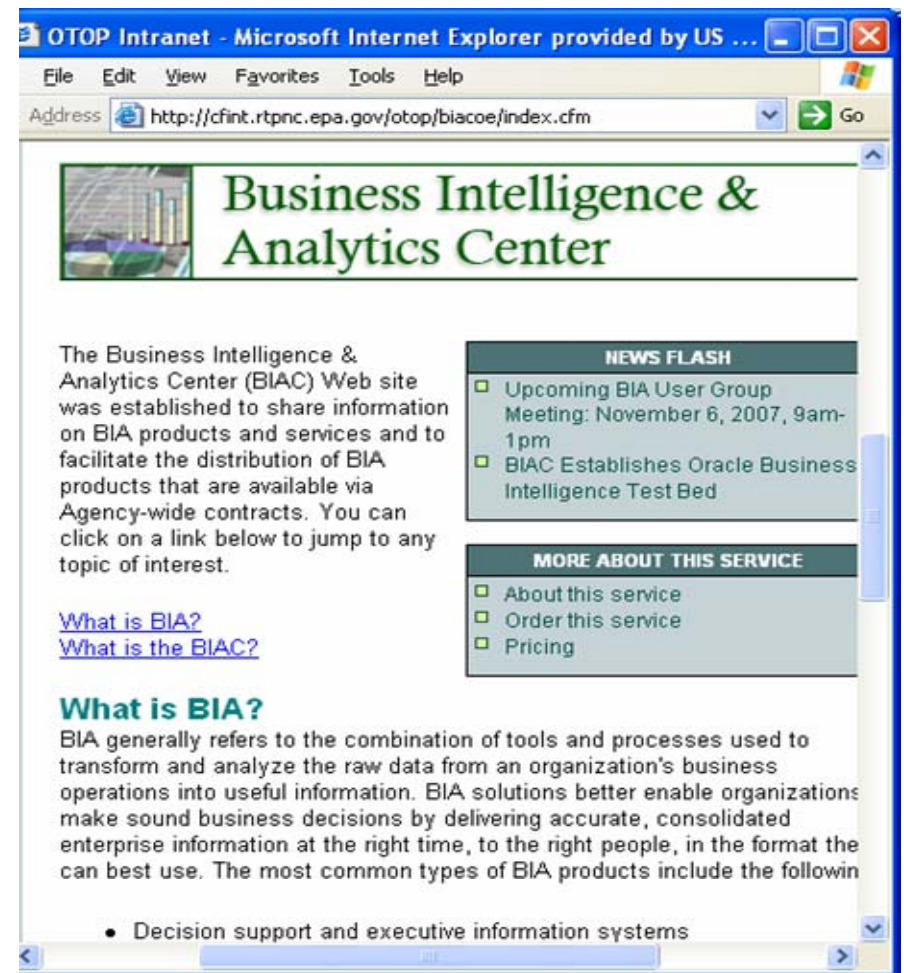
OTOP Intranet - Microsoft Internet Explorer provided by US ...

File Edit View Favorites Tools Help

Address http://cfint.rtpnc.epa.gov/otop/biacoe/index.cfm Go

Business Intelligence & Analytics Center

The Business Intelligence & Analytics Center (BIAC) Web site was established to share information on BIA products and services and to facilitate the distribution of BIA products that are available via Agency-wide contracts. You can click on a link below to jump to any topic of interest.

What is BIA?
What is the BIAC?

NEWS FLASH

Upcoming BIA User Group Meeting: November 6, 2007, 9am-1pm

BIAC Establishes Oracle Business Intelligence Test Bed

MORE ABOUT THIS SERVICE

About this service

Order this service

Pricing

What is BIA?

BIA generally refers to the combination of tools and processes used to transform and analyze the raw data from an organization's business operations into useful information. BIA solutions better enable organizations make sound business decisions by delivering accurate, consolidated enterprise information at the right time, to the right people, in the format the can best use. The most common types of BIA products include the followin

• Decision support and executive information systems